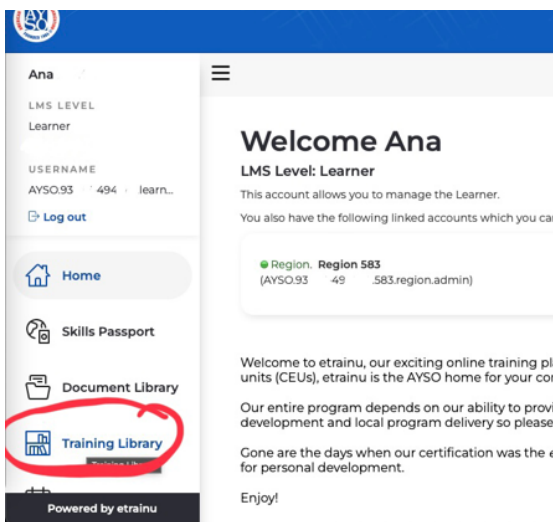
AYSO

Ana

LMS LEVEL
Learner

USERNAME
AYSO.93 494 learn...

Log out

Home

Skills Passport

Document Library

Training Library

Training Libr

Powered by etrainu

Welcome Ana

LMS Level: Learner

This account allows you to manage the Learner.

You also have the following linked accounts which you can

Region. Region 583
(AYSO.93 49 .583.region.admin)

Welcome to etrainu, our exciting online training pl units (CEUs), etrainu is the AYSO home for your co

Our entire program depends on our ability to provi development and local program delivery so please

Gone are the days when our certification was the e for personal development.

Enjoy!